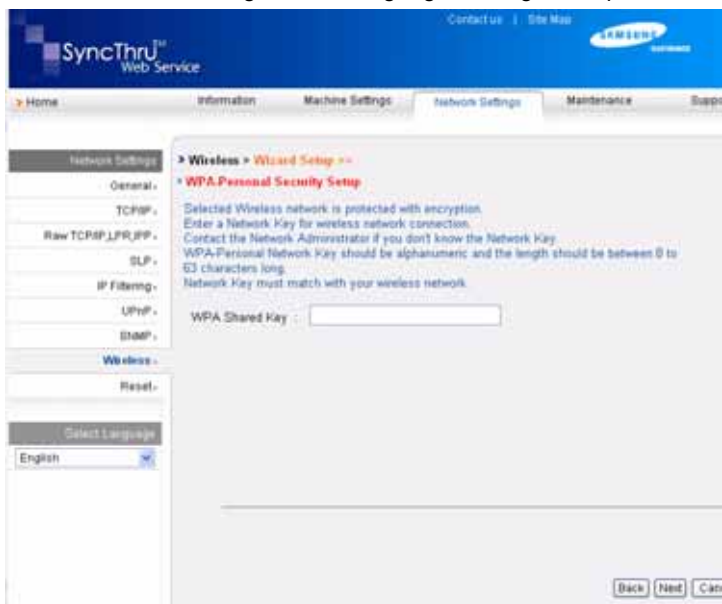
Contact us | Site Map

SAMSUNG

SyncThru™ Web Service

> Home

Information

Machine Settings

Network Settings

Maintenance

Supp

Network Settings

General

TCP/IP

Raw TCP/IP,LPR,IPP

SLP

IP Filtering

UPnP

SNMP

Wireless

Reset

Select Language

English

> Wireless > Wizard Setup >>

• WPA Personal Security Setup

Selected Wireless network is protected with encryption.
Enter a Network Key for wireless network connection.
Contact the Network Administrator if you don't know the Network Key.
WPA-Personal Network Key should be alphanumeric and the length should be between 8 to 63 characters long.
Network Key must match with your wireless network.

WPA Shared Key :

Back Next Can